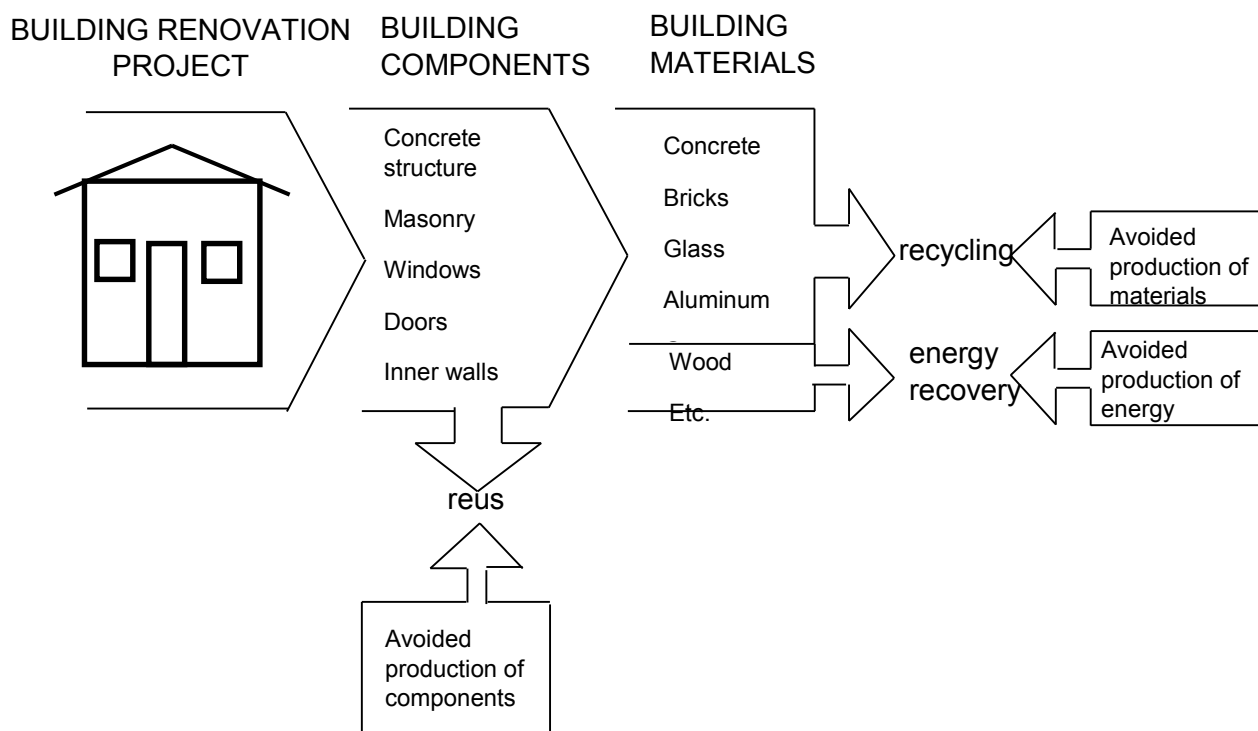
BUILDING RENOVATION PROJECT

BUILDING COMPONENTS

Concrete structure

Masonry

Windows

Doors

Inner walls

BUILDING MATERIALS

Concrete

Bricks

Glass

Aluminum

Wood

Etc.

recycling

Avoided production of materials

energy recovery

Avoided production of energy

reus

Avoided production of components